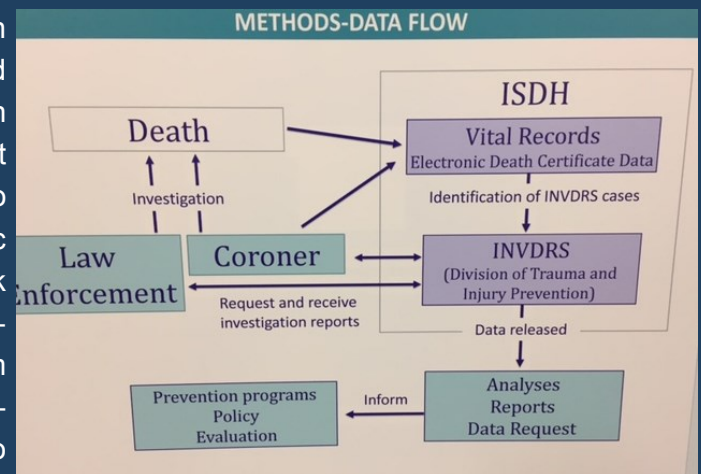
METHODS-DATA FLOW

ISDH

Death

Vital Records
Electronic Death Certificate Data

Investigation

Identification of INVDRS cases

Law Enforcement

Coroner

INVDRS
(Division of Trauma and Injury Prevention)

Request and receive investigation reports

Data released

Prevention programs
Policy
Evaluation

Inform

Analyses
Reports
Data Request